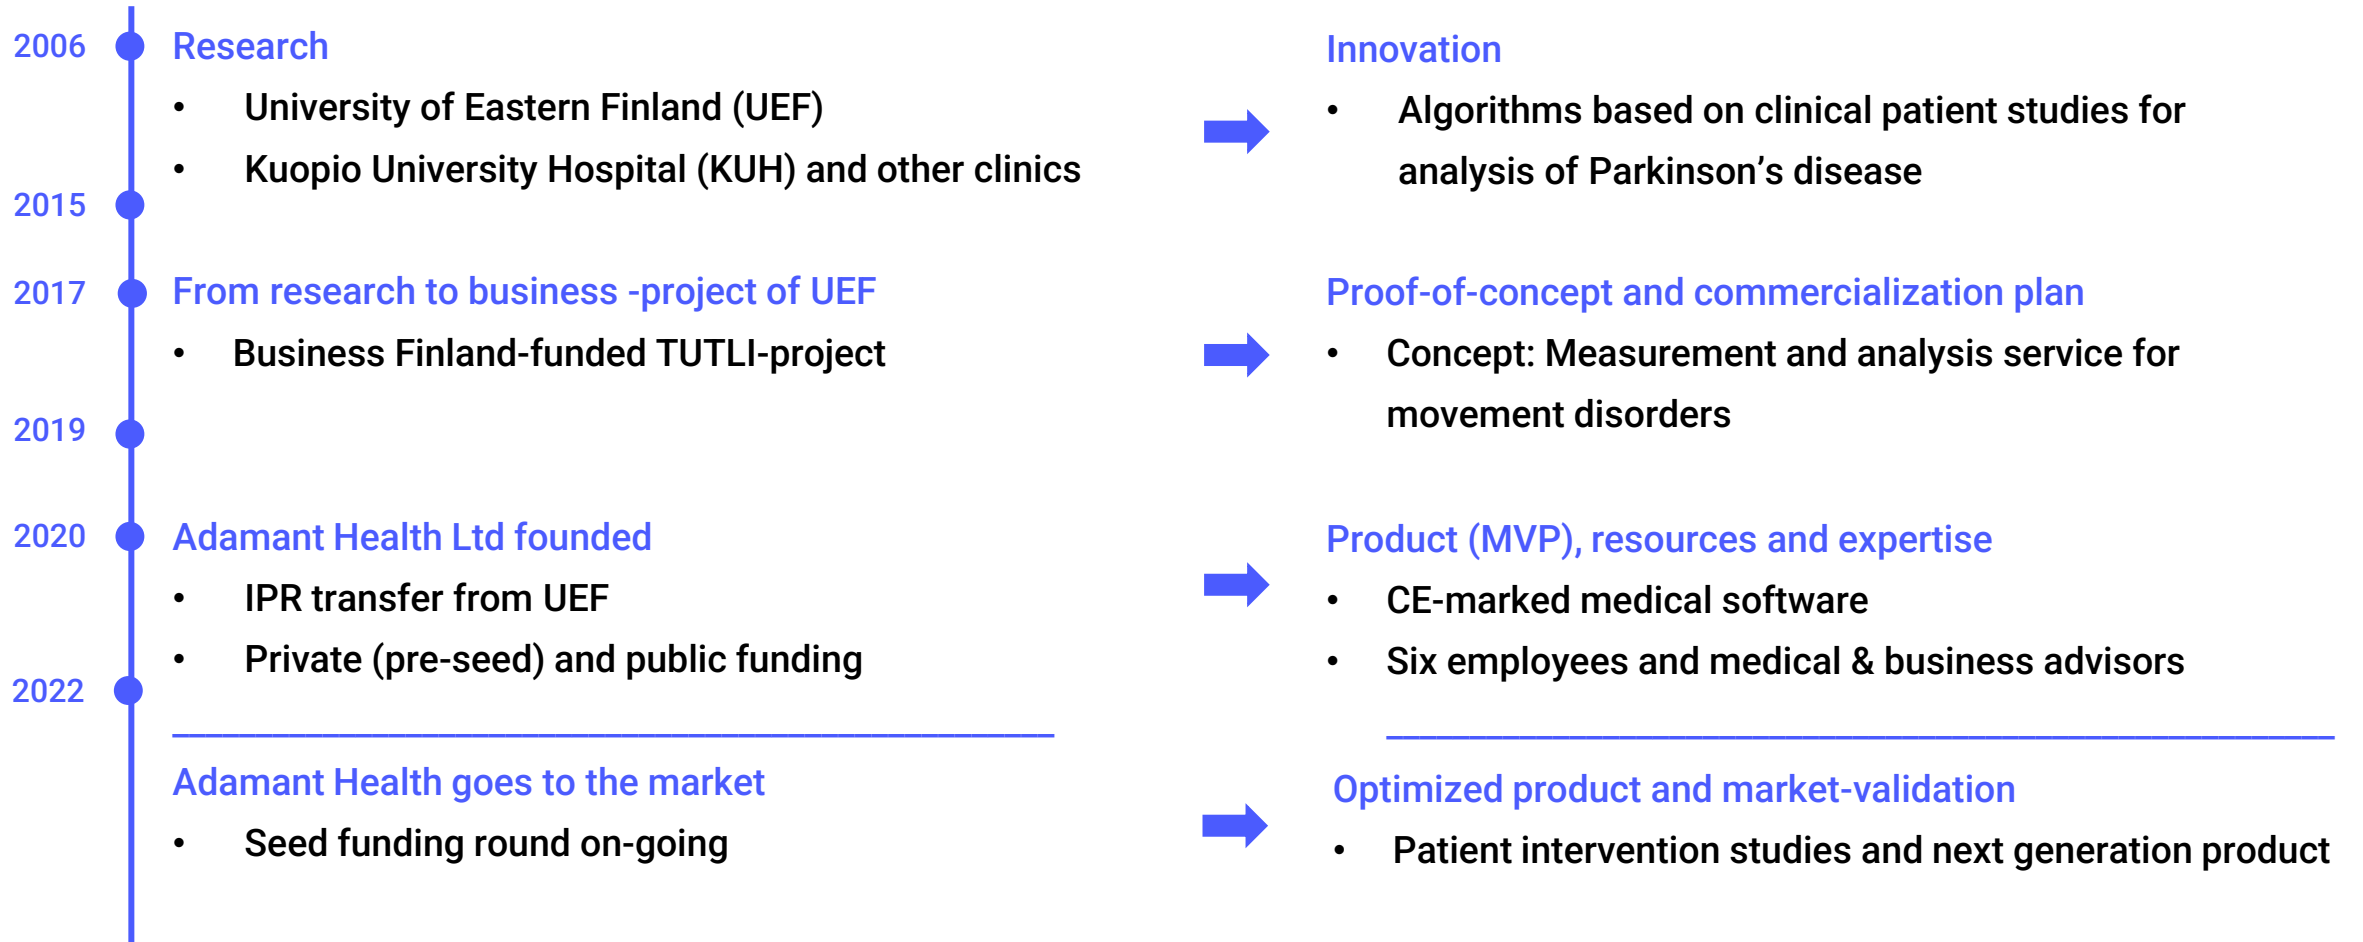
2006
Research
• University of Eastern Finland (UEF)
• Kuopio University Hospital (KUH) and other clinics
2015

Innovation
• Algorithms based on clinical patient studies for analysis of Parkinson's disease

2017
From research to business -project of UEF
• Business Finland-funded TUTLI-project
2019

Proof-of-concept and commercialization plan
• Concept: Measurement and analysis service for movement disorders

2020
Adamant Health Ltd founded
• IPR transfer from UEF
• Private (pre-seed) and public funding
2022

Product (MVP), resources and expertise
• CE-marked medical software
• Six employees and medical & business advisors

Adamant Health goes to the market
• Seed funding round on-going

Optimized product and market-validation
• Patient intervention studies and next generation product